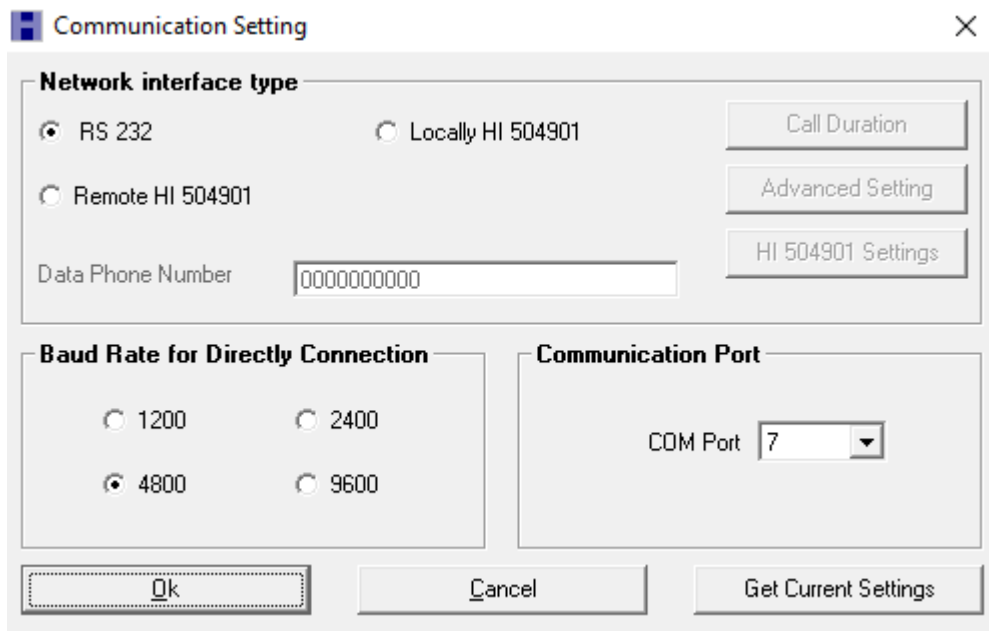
Communication Setting

Network interface type

RS 232

Locally HI 504901

Call Duration

Remote HI 504901

Advanced Setting

HI 504901 Settings

Data Phone Number 0000000000

Baud Rate for Directly Connection

1200

2400

4800

9600

Communication Port

COM Port 7

Ok

Cancel

Get Current Settings